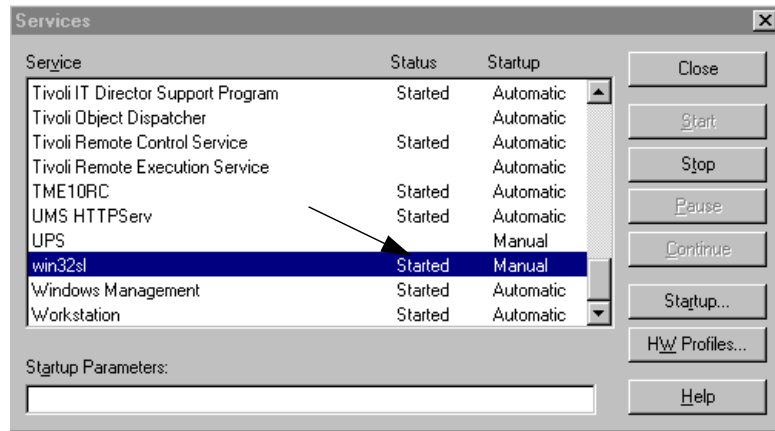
Services

| Service | Status | Startup |
|---|---|---|
| Tivoli IT Director Support Program | Started | Automatic |
| Tivoli Object Dispatcher | | Automatic |
| Tivoli Remote Control Service | Started | Automatic |
| Tivoli Remote Execution Service | | Automatic |
| TME10RC | Started | Automatic |
| UMS HTTPServ | Started | Automatic |
| UPS | | Manual |
| win32sl | Started | Manual |
| Windows Management | Started | Automatic |
| Workstation | Started | Automatic |

Close
Start
Stop
Pause
Continue
Startup...
HW Profiles...
Help

Startup Parameters: